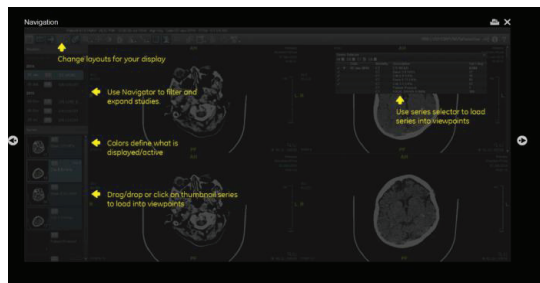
Navigation

Change layouts for your display

Use Navigator to filter and expand studies.

Colors define what is displayed/active

Drag/drop or click on thumbnail series to load into viewpoints

Use series selector to load series into viewpoints